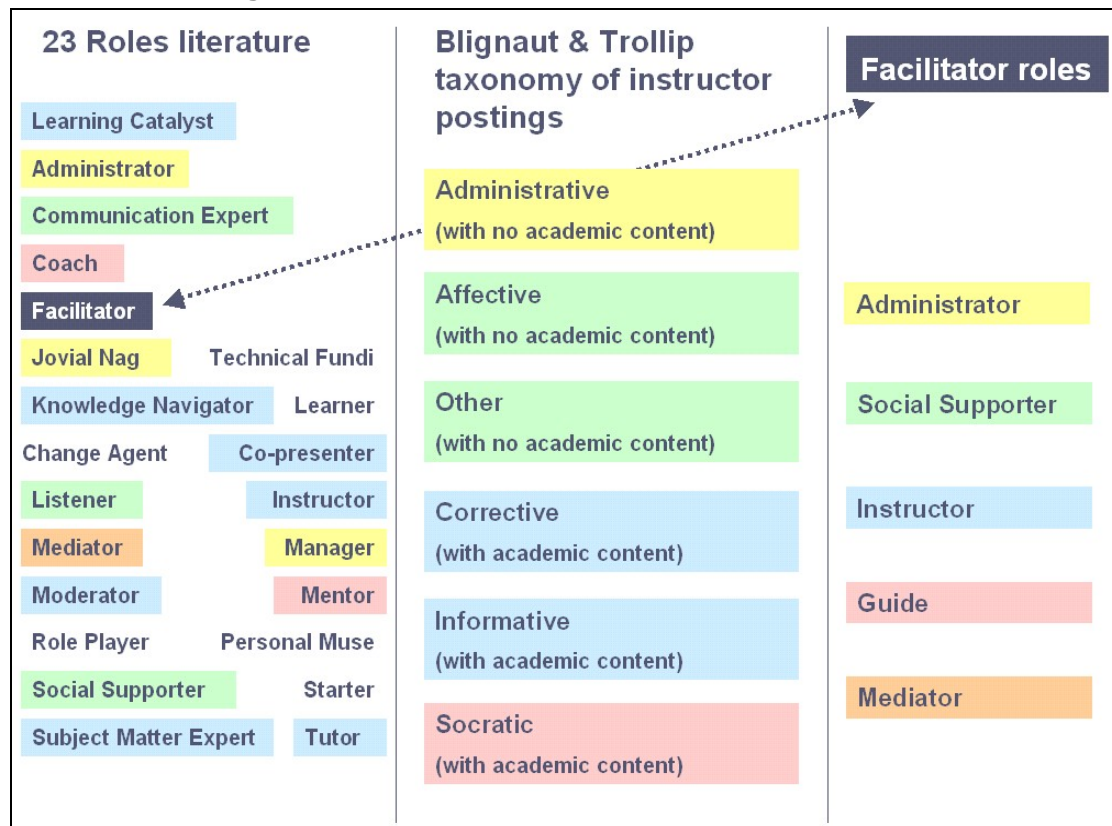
23 Roles literature

Learning Catalyst
Administrator
Communication Expert
Coach
Facilitator
Jovial Nag
Technical Fundi
Knowledge Navigator
Learner
Change Agent
Co-presenter
Listener
Instructor
Mediator
Manager
Moderator
Mentor
Role Player
Personal Muse
Social Supporter
Starter
Subject Matter Expert
Tutor

Blignaut & Trollip taxonomy of instructor postings

Administrative
(with no academic content)

Affective
(with no academic content)

Other
(with no academic content)

Corrective
(with academic content)

Informative
(with academic content)

Socratic
(with academic content)

Facilitator roles

Administrator

Social Supporter

Instructor

Guide

Mediator